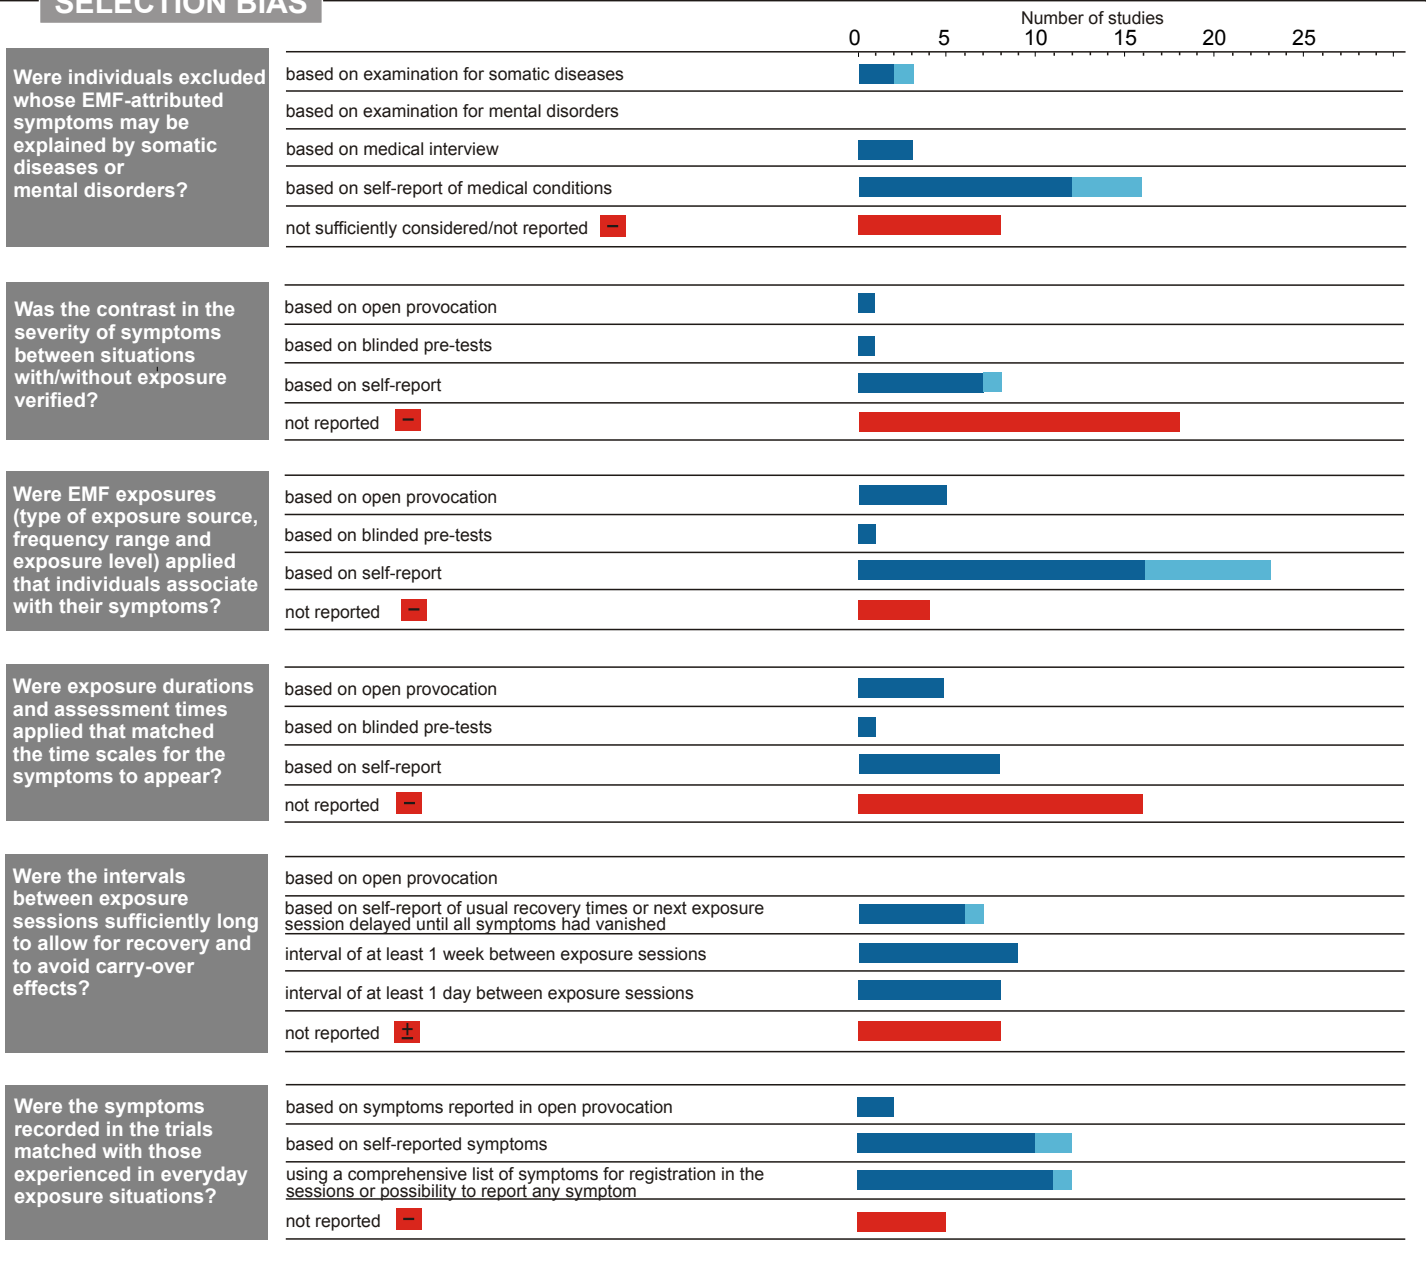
SELECTION BIAS

Number of studies
0 5 10 15 20 25

Were individuals excluded whose EMF-attributed symptoms may be explained by somatic diseases or mental disorders?

based on examination for somatic diseases
based on examination for mental disorders
based on medical interview
based on self-report of medical conditions
not sufficiently considered/not reported −

Was the contrast in the severity of symptoms between situations with/without exposure verified?

based on open provocation
based on blinded pre-tests
based on self-report
not reported −

Were EMF exposures (type of exposure source, frequency range and exposure level) applied that individuals associate with their symptoms?

based on open provocation
based on blinded pre-tests
based on self-report
not reported −

Were exposure durations and assessment times applied that matched the time scales for the symptoms to appear?

based on open provocation
based on blinded pre-tests
based on self-report
not reported −

Were the intervals between exposure sessions sufficiently long to allow for recovery and to avoid carry-over effects?

based on open provocation
based on self-report of usual recovery times or next exposure session delayed until all symptoms had vanished
interval of at least 1 week between exposure sessions
interval of at least 1 day between exposure sessions
not reported ±

Were the symptoms recorded in the trials matched with those experienced in everyday exposure situations?

based on symptoms reported in open provocation
based on self-reported symptoms
using a comprehensive list of symptoms for registration in the sessions or possibility to report any symptom
not reported −